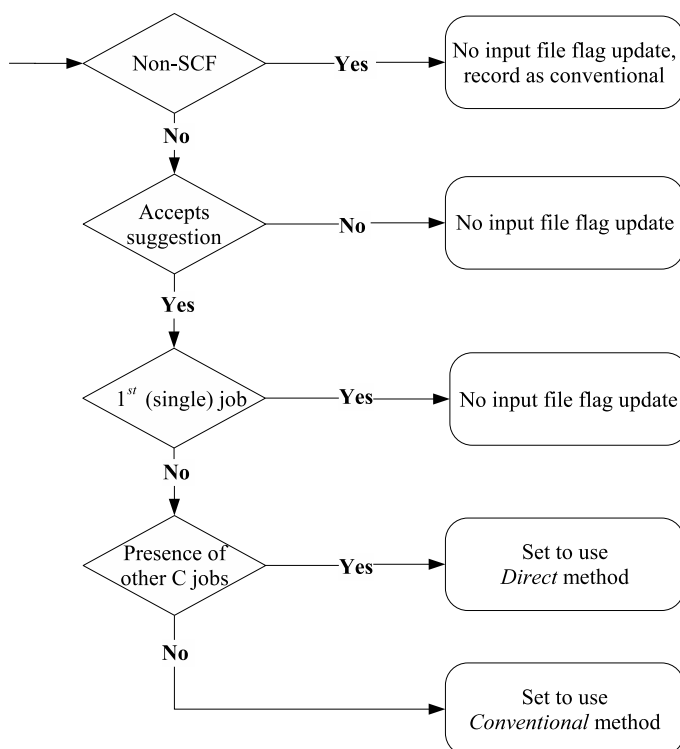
Non-SCF

Yes

No input file flag update, record as conventional

No

Accepts suggestion

No

No input file flag update

Yes

$1^{st}$ (single) job

Yes

No input file flag update

No

Presence of other C jobs

Yes

Set to use *Direct* method

No

Set to use *Conventional* method